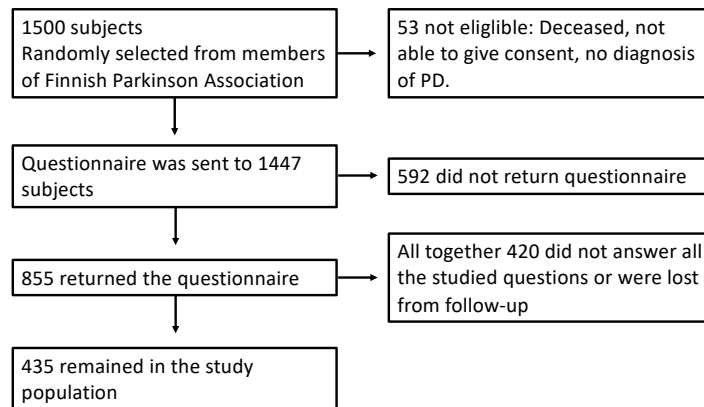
1500 subjects
Randomly selected from members of Finnish Parkinson Association

53 not eligible: Deceased, not able to give consent, no diagnosis of PD.

Questionnaire was sent to 1447 subjects

592 did not return questionnaire

855 returned the questionnaire

All together 420 did not answer all the studied questions or were lost from follow-up

435 remained in the study population